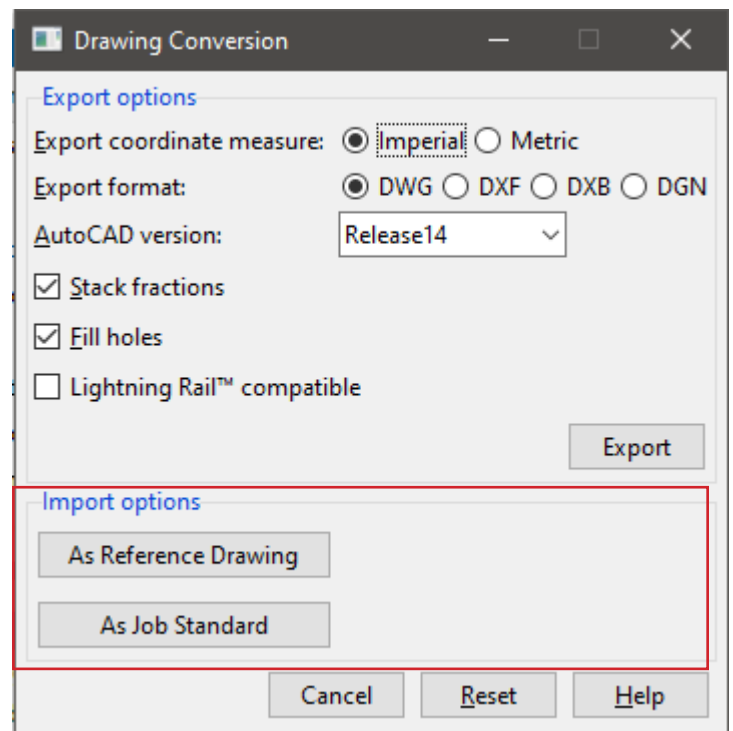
Drawing Conversion

Export options

Export coordinate measure: Imperial Metric

Export format: DWG DXF DXB DGN

AutoCAD version: Release14

Stack fractions

Fill holes

Lightning Rail™ compatible

Export

Import options

As Reference Drawing

As Job Standard

Cancel Reset Help